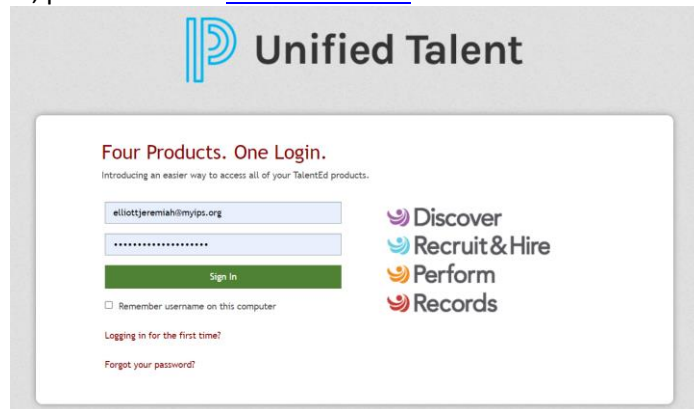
Unified Talent

Four Products. One Login.

Introducing an easier way to access all of your TalentEd products.

elliottjeremiah@myips.org

••••••••••••••••••••

Sign In

Remember username on this computer

Logging in for the first time?

Forgot your password?

Discover
Recruit&Hire
Perform
Records